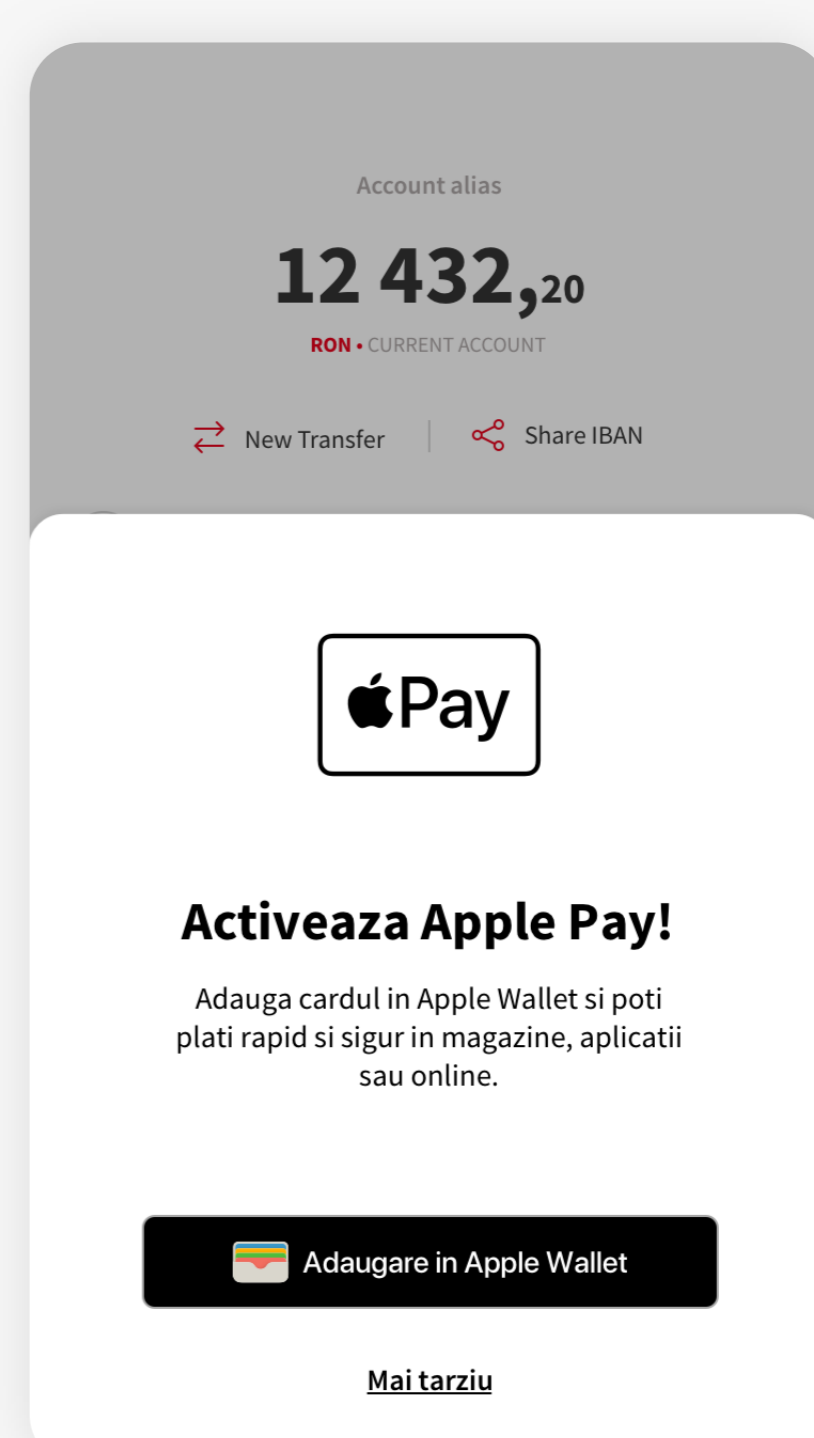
Account alias

12 432,20

RON • CURRENT ACCOUNT

New Transfer

Share IBAN

Pay

Activeaza Apple Pay!

Adauga cardul in Apple Wallet si poti plati rapid si sigur in magazine, aplicatii sau online.

Adaugare in Apple Wallet

Mai tarziu